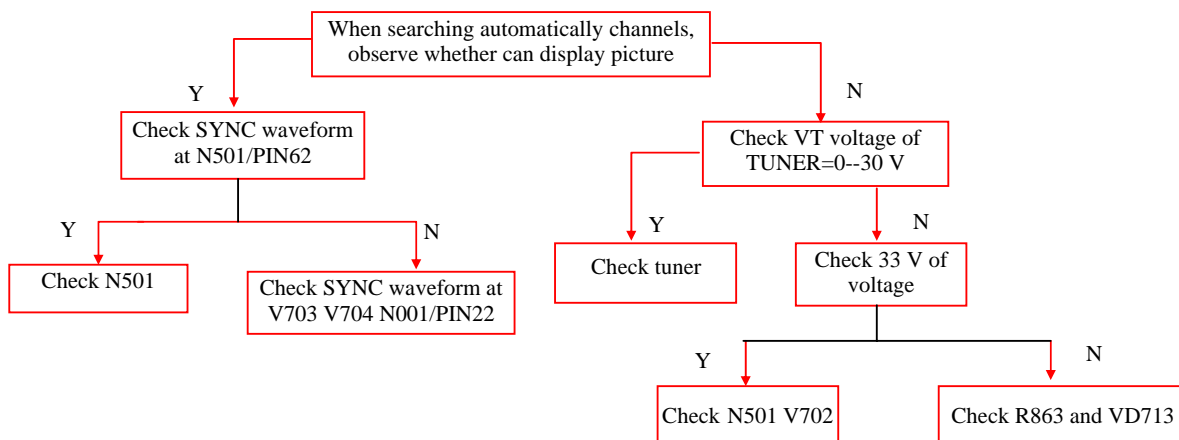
When searching automatically channels, observe whether can display picture

Y

Check SYNC waveform at N501/PIN62

Y

Check N501

N

Check SYNC waveform at V703 V704 N001/PIN22

N

Check VT voltage of TUNER=0--30 V

Y

Check tuner

N

Check 33 V of voltage

Y

Check N501 V702

N

Check R863 and VD713